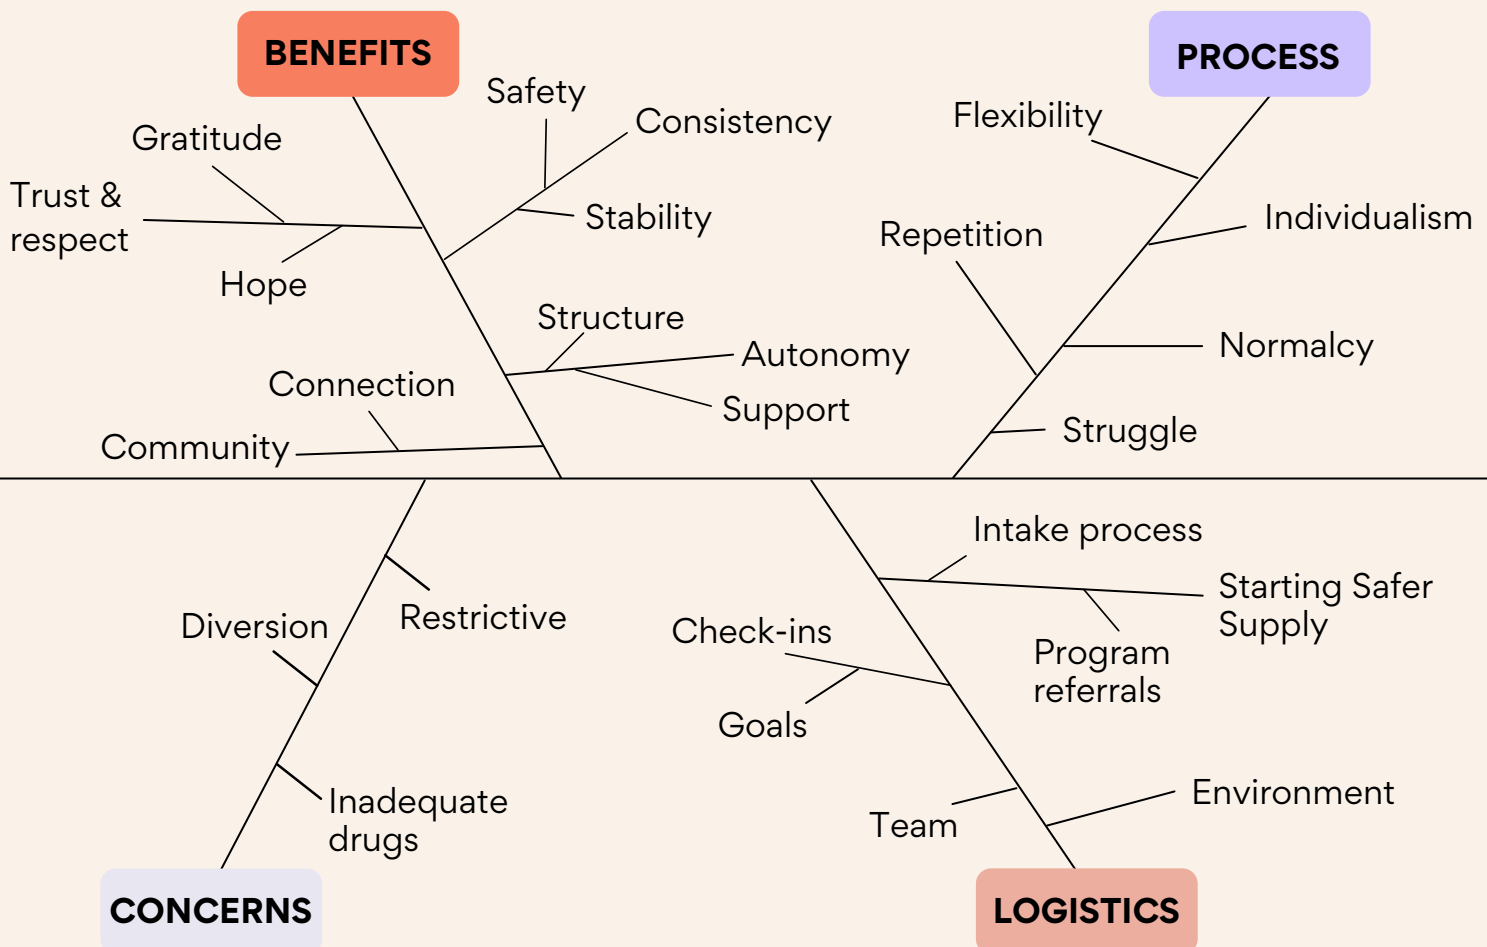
BENEFITS

Safety

Consistency

Gratitude

Trust & respect

Stability

Hope

Structure

Autonomy

Connection

Support

Community

PROCESS

Flexibility

Individualism

Repetition

Normalcy

Struggle

CONCERNS

Restrictive

Diversion

Inadequate drugs

LOGISTICS

Intake process

Starting Safer Supply

Check-ins

Program referrals

Goals

Environment

Team